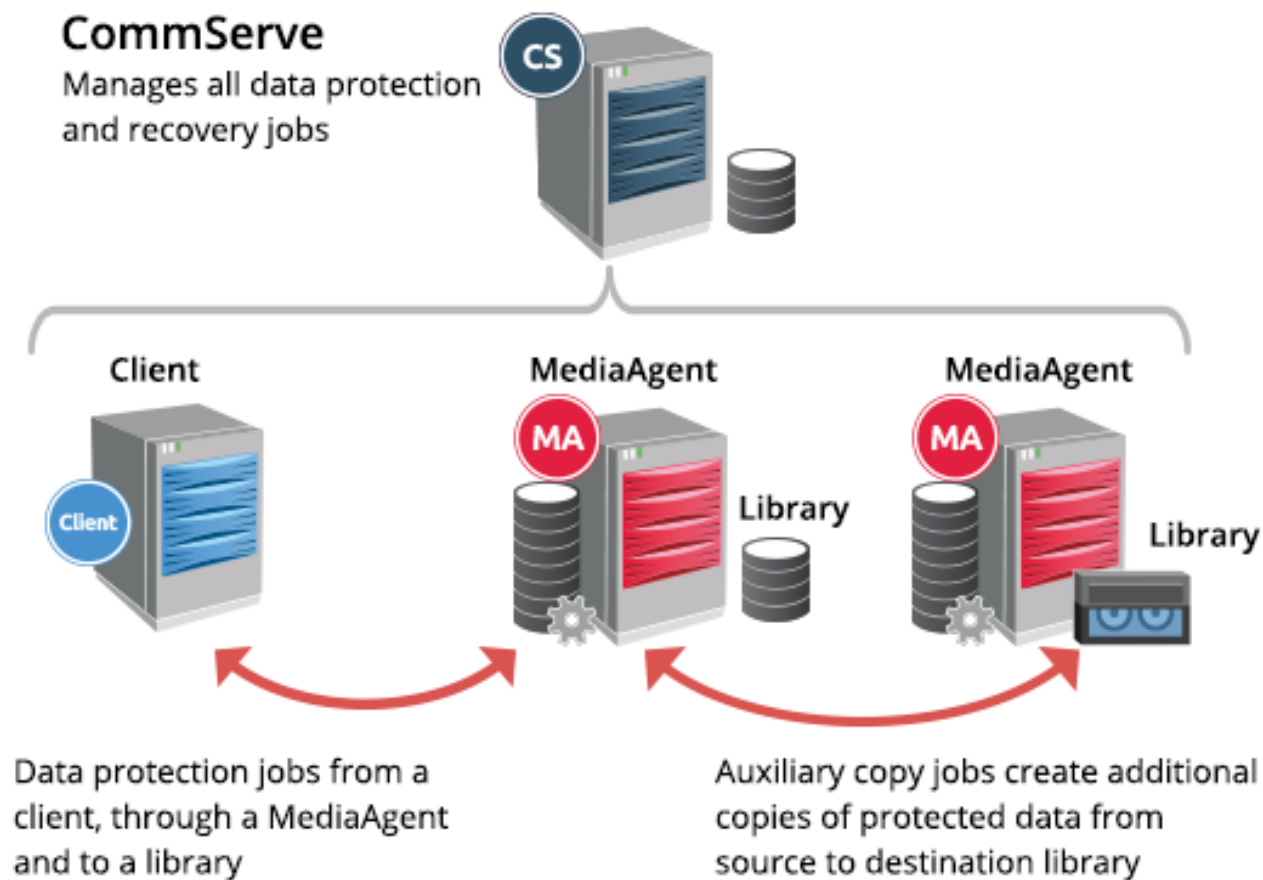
CommServe
Manages all data protection and recovery jobs

CS

Client

MediaAgent

MediaAgent

Client

MA

Library

MA

Library

Data protection jobs from a client, through a MediaAgent and to a library

Auxiliary copy jobs create additional copies of protected data from source to destination library